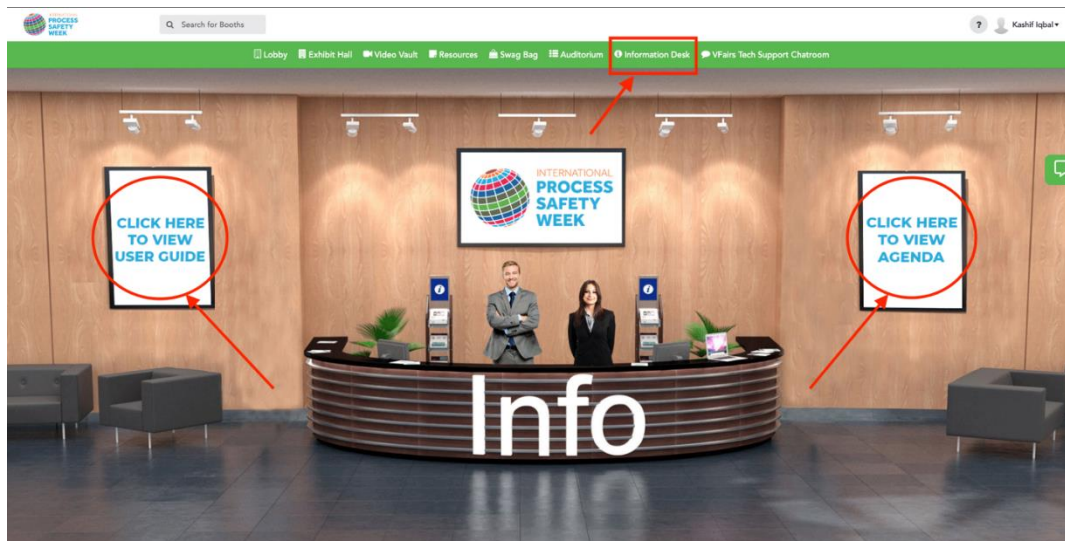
INTERNATIONAL PROCESS SAFETY WEEK

Search for Booths

? Kashif Iqbal

Lobby Exhibit Hall Video Vault Resources Swag Bag Auditorium Information Desk VFairs Tech Support Chatroom

INTERNATIONAL PROCESS SAFETY WEEK

CLICK HERE TO VIEW USER GUIDE

CLICK HERE TO VIEW AGENDA

i

i

Info